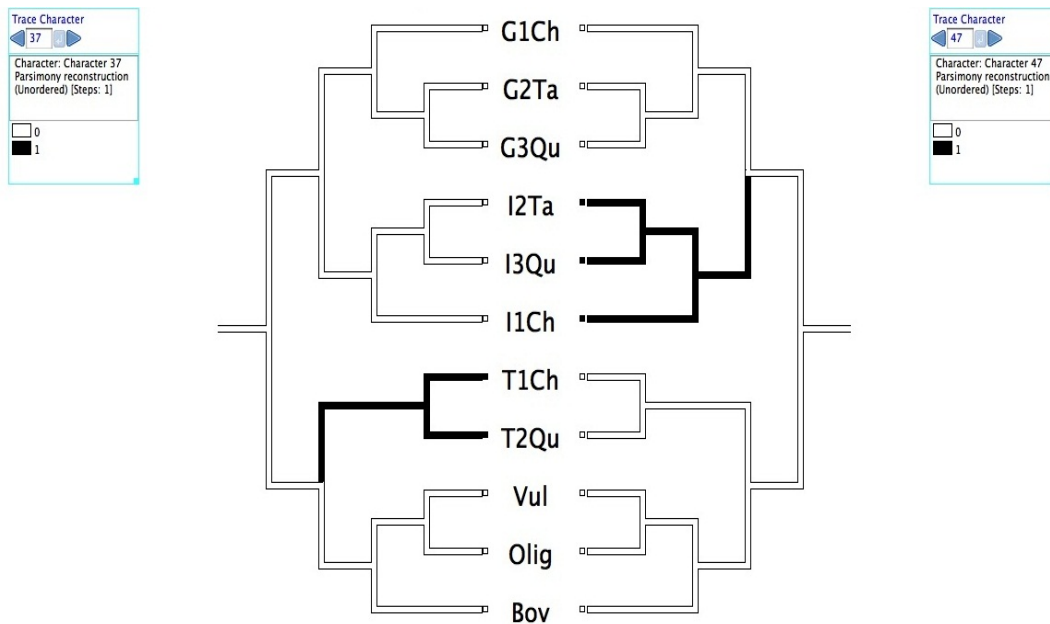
Trace Character
37
Character: Character 37
Parsimony reconstruction
(Unordered) [Steps: 1]
0
1

G1Ch
G2Ta
G3Qu
I2Ta
I3Qu
I1Ch
T1Ch
T2Qu
Vul
Olig
Bov

Trace Character
47
Character: Character 47
Parsimony reconstruction
(Unordered) [Steps: 1]
0
1